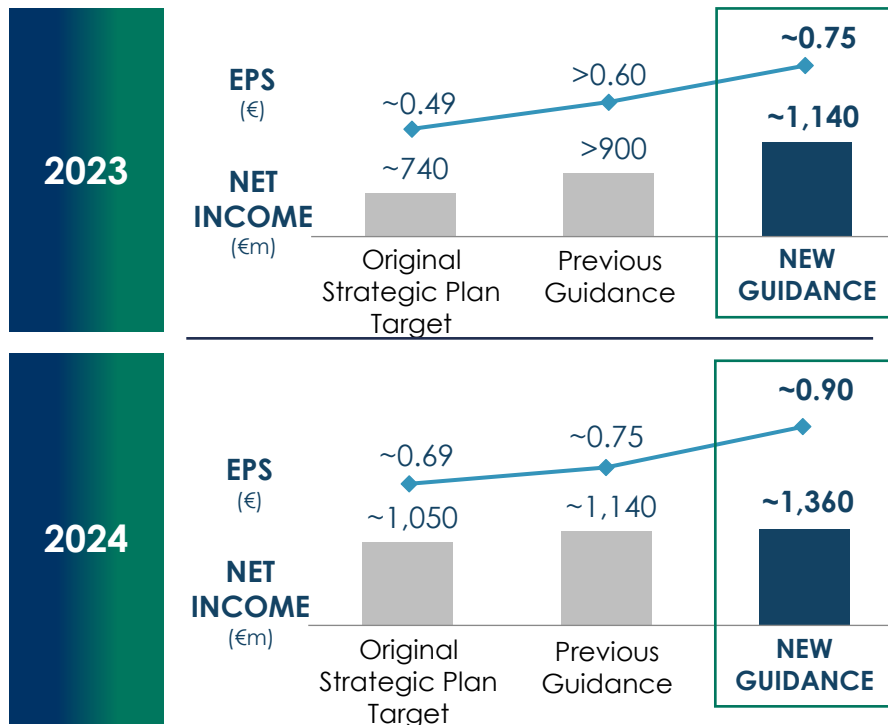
2023

EPS
(€)

NET INCOME
(€m)

~0.49
>0.60
~0.75

~740
>900
~1,140

Original Strategic Plan Target
Previous Guidance
NEW GUIDANCE

2024

EPS
(€)

NET INCOME
(€m)

~0.69
~0.75
~0.90

~1,050
~1,140
~1,360

Original Strategic Plan Target
Previous Guidance
NEW GUIDANCE